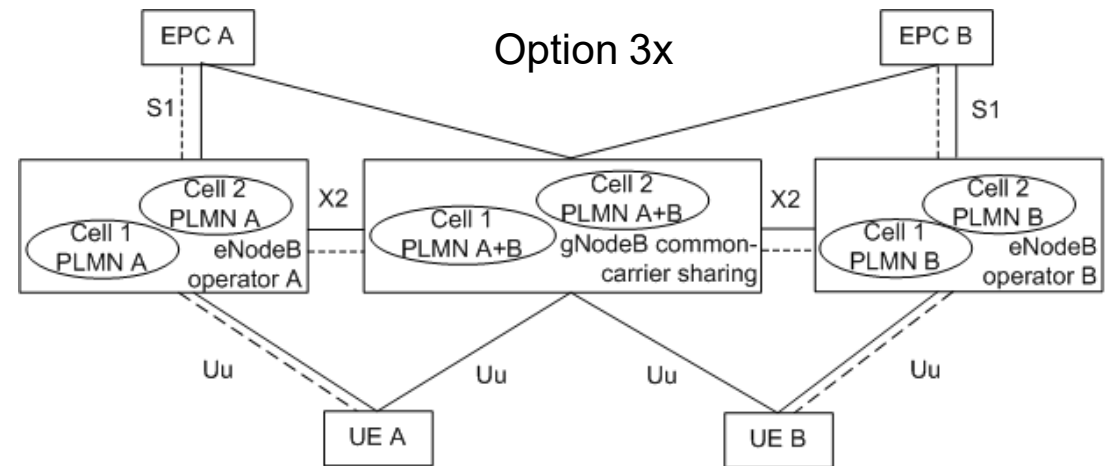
EPC A

Option 3x

EPC B

S1

S1

Cell 2
PLMN A

Cell 1
PLMN A

eNodeB
operator A

X2

Cell 1
PLMN A+B

Cell 2
PLMN A+B

gNodeB common-carrier sharing

X2

Cell 2
PLMN B

Cell 1
PLMN B

eNodeB
operator B

Uu

Uu

Uu

Uu

UE A

UE B